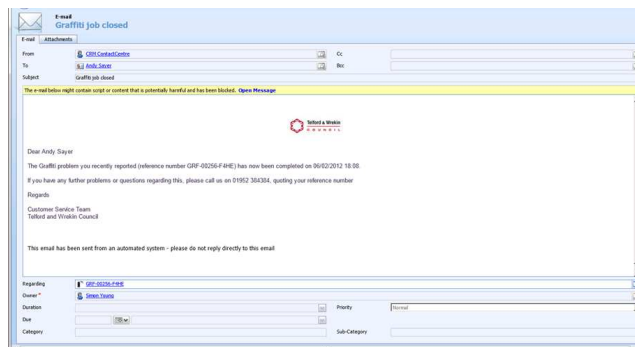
E-mail
Graffiti job closed

E-mail | Attachments

From CRM ContactCentre
To Andy Sayer
Subject Graffiti job closed
Cc
Bcc

The e-mail below might contain script or content that is potentially harmful and has been blocked. Open Message

Telford & Wrekin COUNCIL

Dear Andy Sayer

The Graffiti problem you recently reported (reference number GRF-00256-F4HE) has now been completed on 06/02/2012 18:08

If you have any further problems or questions regarding this, please call us on 01952 384384, quoting your reference number

Regards

Customer Service Team
Telford and Wrekin Council

This email has been sent from an automated system - please do not reply directly to this email

Regarding GRF-00256-F4HE
Owner * Simon Young
Duration
Due
Category
Priority Normal
Sub-Category